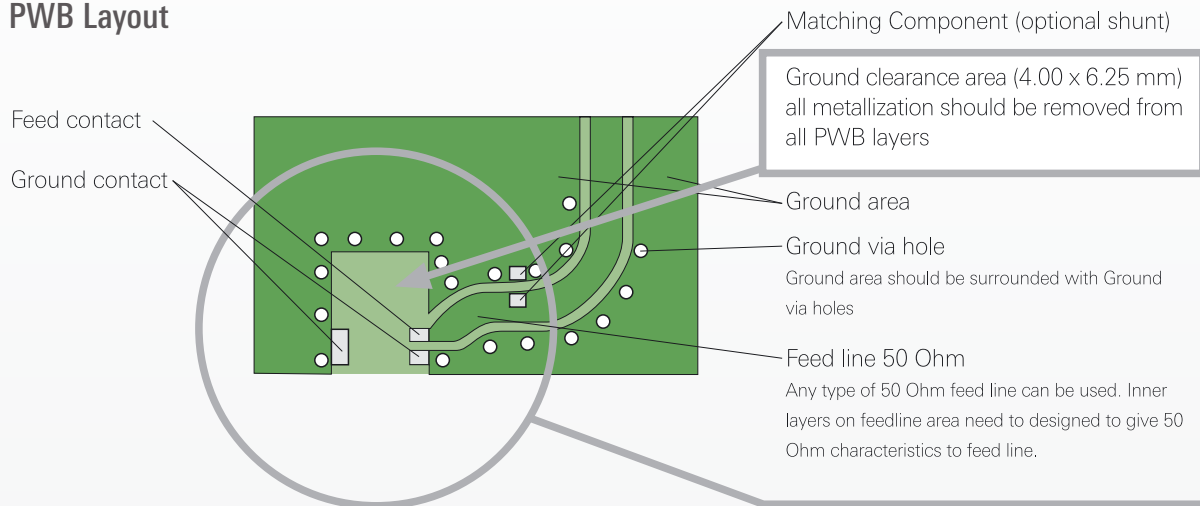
PWB Layout

Matching Component (optional shunt)

Ground clearance area (4.00 x 6.25 mm) all metallization should be removed from all PWB layers

Feed contact

Ground contact

Ground area

Ground via hole

Ground area should be surrounded with Ground via holes

Feed line 50 Ohm

Any type of 50 Ohm feed line can be used. Inner layers on feedline area need to designed to give 50 Ohm characteristics to feed line.